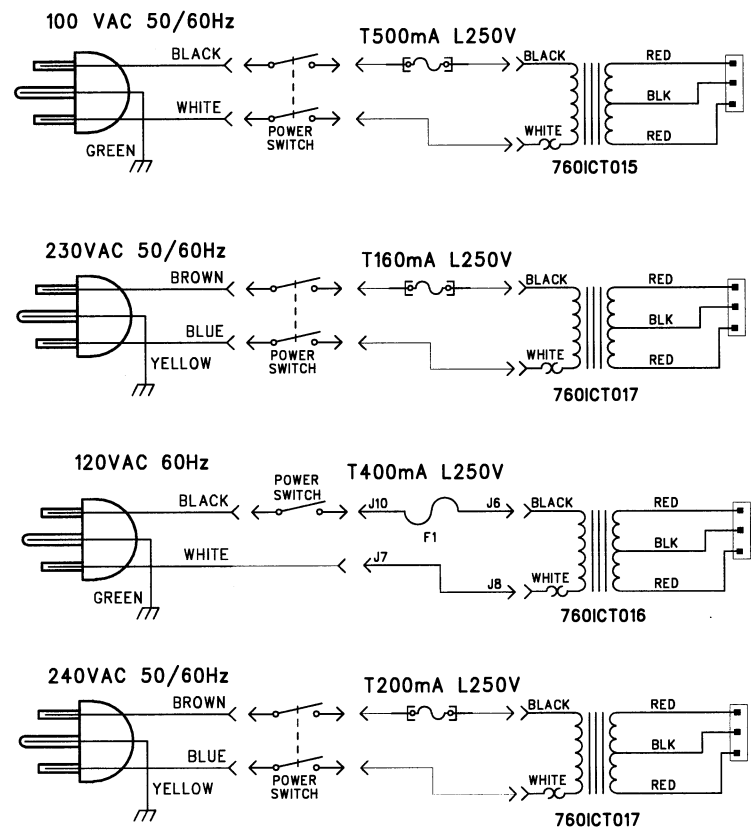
100 VAC 50/60Hz
BLACK
WHITE
GREEN
POWER SWITCH
T500mA L250V
BLACK
WHITE
RED
BLK
RED
760ICT015

230VAC 50/60Hz
BROWN
BLUE
YELLOW
POWER SWITCH
T160mA L250V
BLACK
WHITE
RED
BLK
RED
760ICT017

120VAC 60Hz
BLACK
WHITE
GREEN
POWER SWITCH
T400mA L250V
J10
F1
J6
J7
J8
BLACK
WHITE
RED
BLK
RED
760ICT016

240VAC 50/60Hz
BROWN
BLUE
YELLOW
POWER SWITCH
T200mA L250V
BLACK
WHITE
RED
BLK
RED
760ICT017